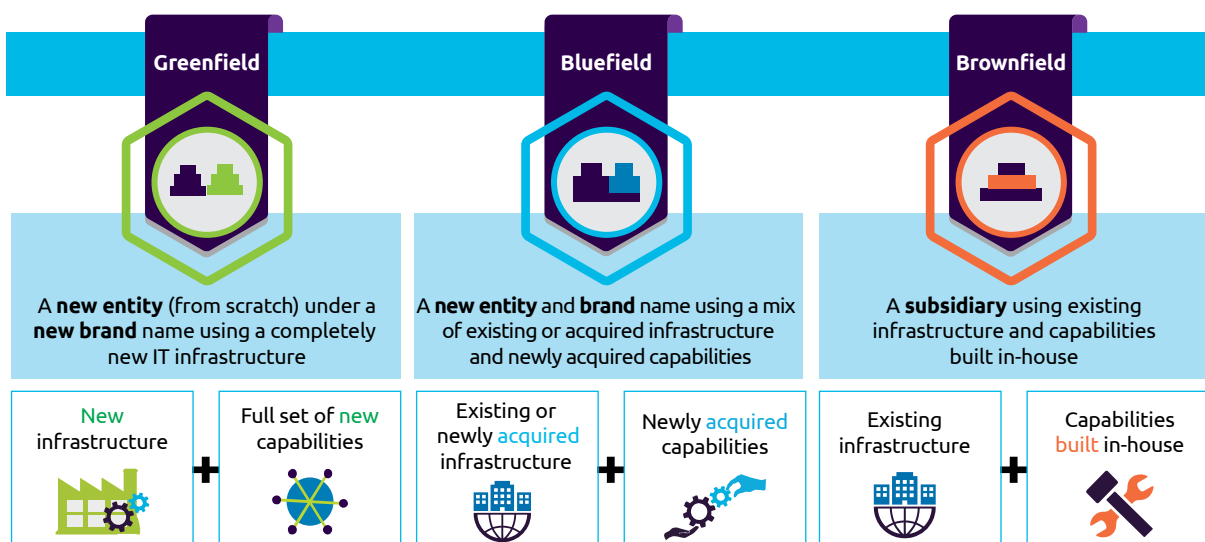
Greenfield

A **new entity** (from scratch) under a **new brand** name using a completely new IT infrastructure

New infrastructure

+

Full set of new capabilities

Bluefield

A **new entity** and **brand** name using a mix of existing or acquired infrastructure and newly acquired capabilities

Existing or newly acquired infrastructure

+

Newly acquired capabilities

Brownfield

A **subsidiary** using existing infrastructure and capabilities built in-house

Existing infrastructure

+

Capabilities built in-house